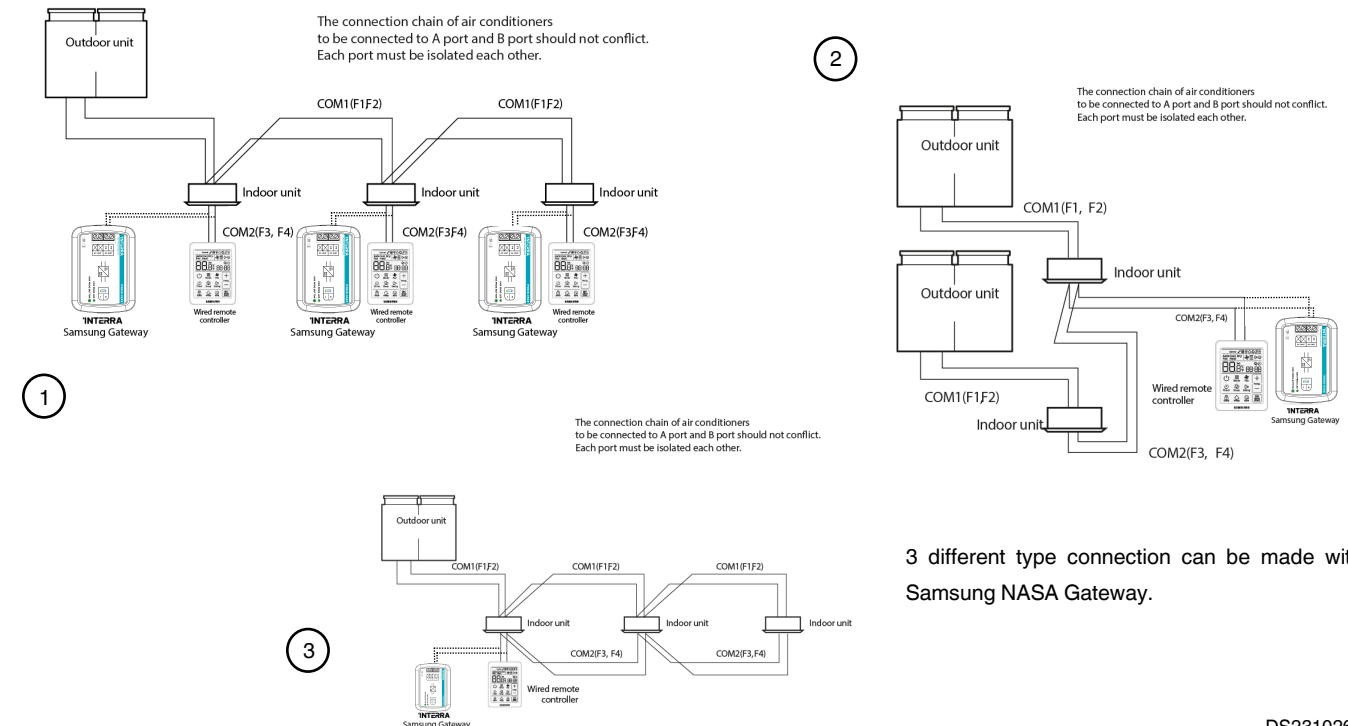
Outdoor unit

The connection chain of air conditioners to be connected to A port and B port should not conflict. Each port must be isolated each other.

COM1(F1F2)

COM1(F1F2)

Indoor unit

Indoor unit

Indoor unit

COM2(F3, F4)

COM2(F3F4)

COM2(F3F4)

INTERRA
Samsung Gateway

Wired remote controller

INTERRA
Samsung Gateway

Wired remote controller

INTERRA
Samsung Gateway

Wired remote controller

1

2

The connection chain of air conditioners to be connected to A port and B port should not conflict. Each port must be isolated each other.

Outdoor unit

COM1(F1, F2)

Indoor unit

Outdoor unit

COM2(F3, F4)

Wired remote controller

INTERRA
Samsung Gateway

COM1(F1,F2)

Indoor unit

COM2(F3, F4)

The connection chain of air conditioners to be connected to A port and B port should not conflict. Each port must be isolated each other.

Outdoor unit

COM1(F1F2)

COM1(F1F2)

COM1(F1F2)

Indoor unit

Indoor unit

Indoor unit

COM2(F3, F4)

COM2(F3,F4)

3

Wired remote controller

INTERRA
Samsung Gateway

3 different type connection can be made wit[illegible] Samsung NASA Gateway.

DS23102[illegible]